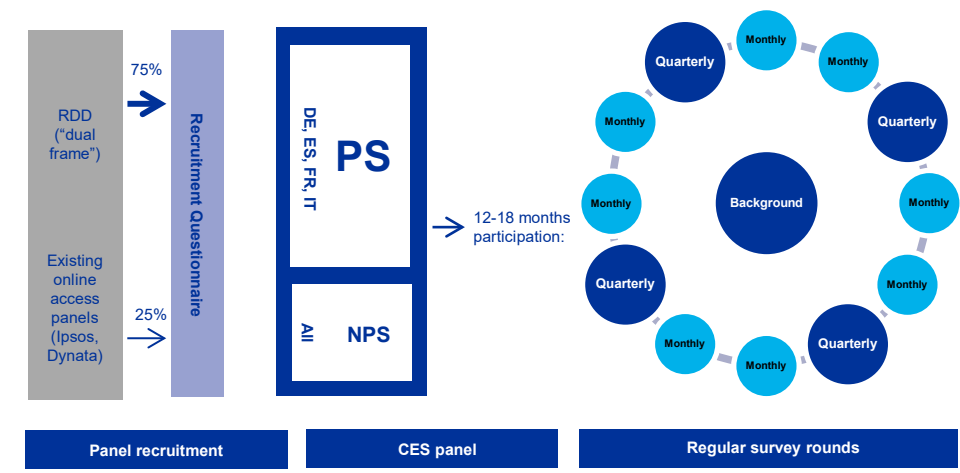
RDD ("dual frame")

Existing online access panels (Ipsos, Dynata)

75%

25%

Recruitment Questionnaire

DE, ES, FR, IT

PS

All

NPS

12-18 months participation:

Quarterly

Monthly

Monthly

Quarterly

Monthly

Monthly

Quarterly

Monthly

Monthly

Quarterly

Monthly

Monthly

Background

Panel recruitment

CES panel

Regular survey rounds